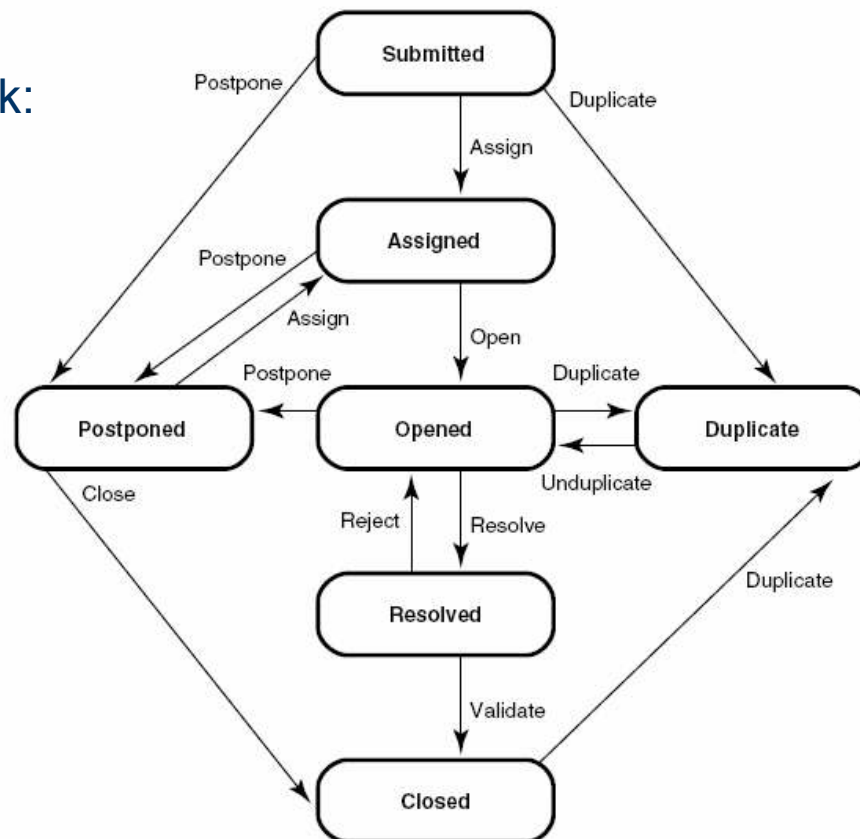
k:

Submitted

Postpone

Duplicate

Assign

Assigned

Postpone

Assign

Open

Postpone

Duplicate

Postponed

Opened

Duplicate

Unduplicate

Close

Reject

Resolve

Duplicate

Resolved

Validate

Closed